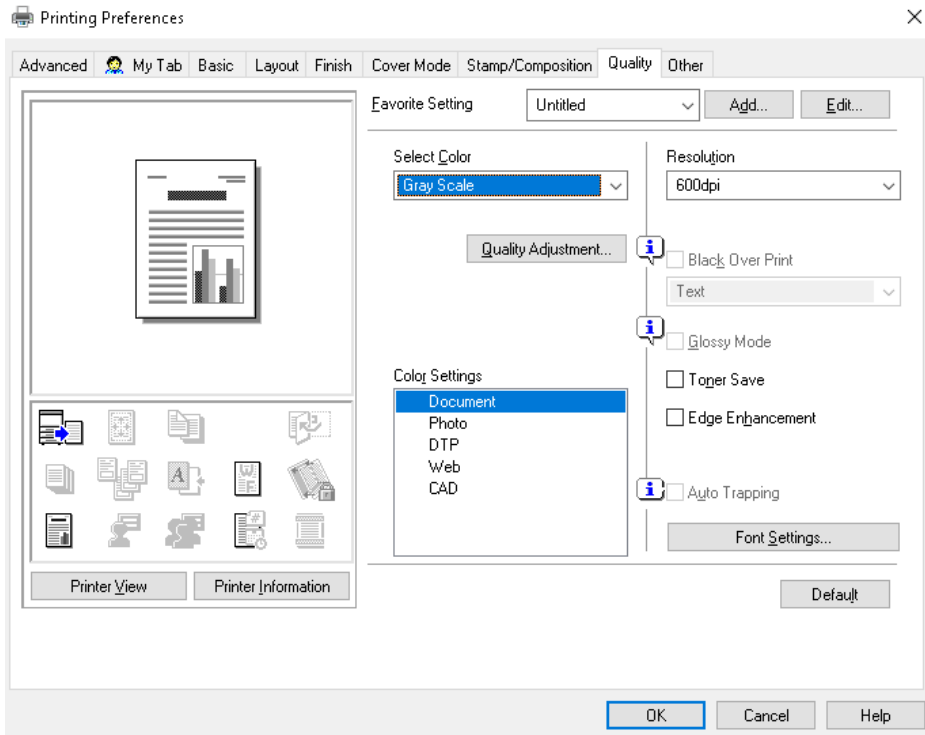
Printing Preferences

Advanced | My Tab | Basic | Layout | Finish | Cover Mode | Stamp/Composition | Quality | Other

Favorite Setting
Untitled
Add...
Edit...

Select Color
Gray Scale

Resolution
600dpi

Quality Adjustment...

Black Over Print
Text

Glossy Mode

Color Settings
Document
Photo
DTP
Web
CAD

Toner Save
Edge Enhancement

Auto Trapping

Font Settings...

Printer View
Printer Information

Default

OK
Cancel
Help